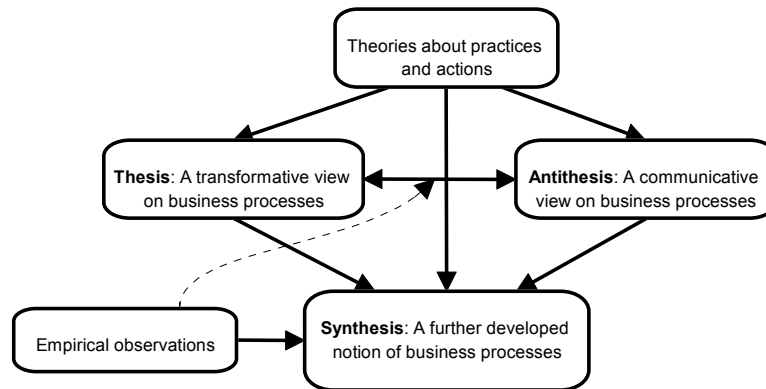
Theories about practices and actions

Thesis: A transformative view on business processes

Antithesis: A communicative view on business processes

Empirical observations

Synthesis: A further developed notion of business processes